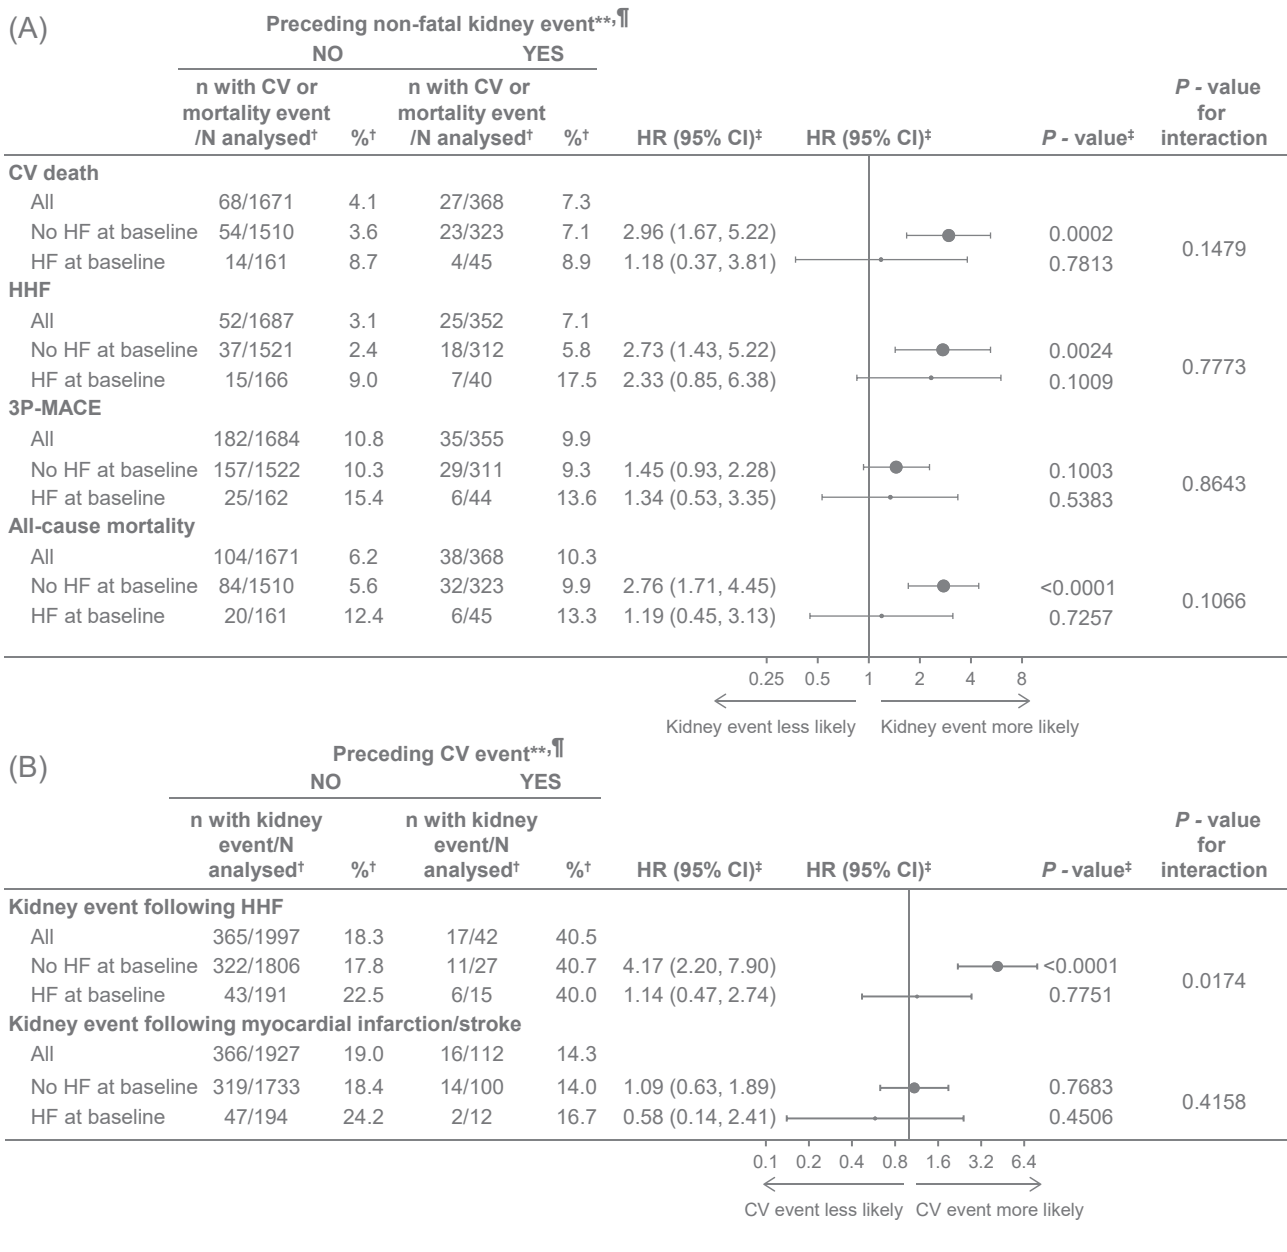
(A)

Preceding non-fatal kidney event**,¶

| | NO | | YES | | | | | |
|---|---|---|---|---|---|---|---|---|
| | n with CV or mortality event /N analysed† | %† | n with CV or mortality event /N analysed† | %† | HR (95% CI)‡ | HR (95% CI)‡ | *P* - value‡ | *P* - value for interaction |
| **CV death** | | | | | | | | |
| All | 68/1671 | 4.1 | 27/368 | 7.3 | | | | |
| No HF at baseline | 54/1510 | 3.6 | 23/323 | 7.1 | 2.96 (1.67, 5.22) | | 0.0002 | 0.1479 |
| HF at baseline | 14/161 | 8.7 | 4/45 | 8.9 | 1.18 (0.37, 3.81) | | 0.7813 | |
| **HHF** | | | | | | | | |
| All | 52/1687 | 3.1 | 25/352 | 7.1 | | | | |
| No HF at baseline | 37/1521 | 2.4 | 18/312 | 5.8 | 2.73 (1.43, 5.22) | | 0.0024 | 0.7773 |
| HF at baseline | 15/166 | 9.0 | 7/40 | 17.5 | 2.33 (0.85, 6.38) | | 0.1009 | |
| **3P-MACE** | | | | | | | | |
| All | 182/1684 | 10.8 | 35/355 | 9.9 | | | | |
| No HF at baseline | 157/1522 | 10.3 | 29/311 | 9.3 | 1.45 (0.93, 2.28) | | 0.1003 | 0.8643 |
| HF at baseline | 25/162 | 15.4 | 6/44 | 13.6 | 1.34 (0.53, 3.35) | | 0.5383 | |
| **All-cause mortality** | | | | | | | | |
| All | 104/1671 | 6.2 | 38/368 | 10.3 | | | | |
| No HF at baseline | 84/1510 | 5.6 | 32/323 | 9.9 | 2.76 (1.71, 4.45) | | <0.0001 | 0.1066 |
| HF at baseline | 20/161 | 12.4 | 6/45 | 13.3 | 1.19 (0.45, 3.13) | | 0.7257 | |

0.25 0.5 1 2 4 8

Kidney event less likely Kidney event more likely

(B)

Preceding CV event**,¶

| | NO | | YES | | | | | |
|---|---|---|---|---|---|---|---|---|
| | n with kidney event/N analysed† | %† | n with kidney event/N analysed† | %† | HR (95% CI)‡ | HR (95% CI)‡ | *P* - value‡ | *P* - value for interaction |
| **Kidney event following HHF** | | | | | | | | |
| All | 365/1997 | 18.3 | 17/42 | 40.5 | | | | |
| No HF at baseline | 322/1806 | 17.8 | 11/27 | 40.7 | 4.17 (2.20, 7.90) | | <0.0001 | 0.0174 |
| HF at baseline | 43/191 | 22.5 | 6/15 | 40.0 | 1.14 (0.47, 2.74) | | 0.7751 | |
| **Kidney event following myocardial infarction/stroke** | | | | | | | | |
| All | 366/1927 | 19.0 | 16/112 | 14.3 | | | | |
| No HF at baseline | 319/1733 | 18.4 | 14/100 | 14.0 | 1.09 (0.63, 1.89) | | 0.7683 | 0.4158 |
| HF at baseline | 47/194 | 24.2 | 2/12 | 16.7 | 0.58 (0.14, 2.41) | | 0.4506 | |

0.1 0.2 0.4 0.8 1.6 3.2 6.4

CV event less likely CV event more likely